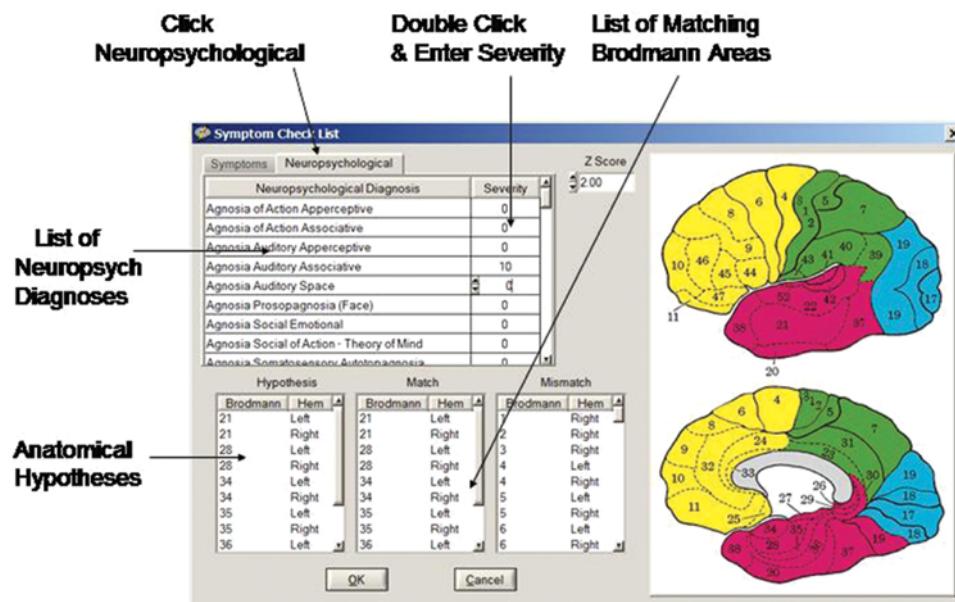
Click Neuropsychological

Double Click & Enter Severity

List of Matching Brodmann Areas

Symptom Check List

Symptoms | Neuropsychological

Z Score
2.00

| Neuropsychological Diagnosis | Severity |
|---|---|
| Agnosia of Action Apperceptive | 0 |
| Agnosia of Action Associative | 0 |
| Agnosia Auditory Apperceptive | 0 |
| Agnosia Auditory Associative | 10 |
| Agnosia Auditory Space | 0 |
| Agnosia Prosopagnosia (Face) | 0 |
| Agnosia Social Emotional | 0 |
| Agnosia Social of Action - Theory of Mind | 0 |
| Agnosia Somatosensory Autotopagnosia | 0 |

List of Neuropsych Diagnoses

Anatomical Hypotheses

Hypothesis

| Brodmann | Hem |
|---|---|
| 21 | Left |
| 21 | Right |
| 28 | Left |
| 28 | Right |
| 34 | Left |
| 34 | Right |
| 35 | Left |
| 35 | Right |
| 36 | Left |

Match

| Brodmann | Hem |
|---|---|
| 21 | Left |
| 21 | Right |
| 28 | Left |
| 28 | Right |
| 34 | Left |
| 34 | Right |
| 35 | Left |
| 35 | Right |
| 36 | Left |

Mismatch

| Brodmann | Hem |
|---|---|
| 1 | Right |
| 2 | Right |
| 3 | Right |
| 4 | Left |
| 4 | Right |
| 5 | Left |
| 5 | Right |
| 6 | Left |
| 6 | Right |

OK Cancel

8 6 4 3 1 2 5 7 9 46 10 45 44 43 41 40 39 19 18 17 47 11 52 22 42 38 21 37 19 20

6 4 3 1 2 5 8 7 24 31 9 32 23 33 30 19 10 26 18 27 29 17 11 25 34 35 28 36 18 19 38 37 20